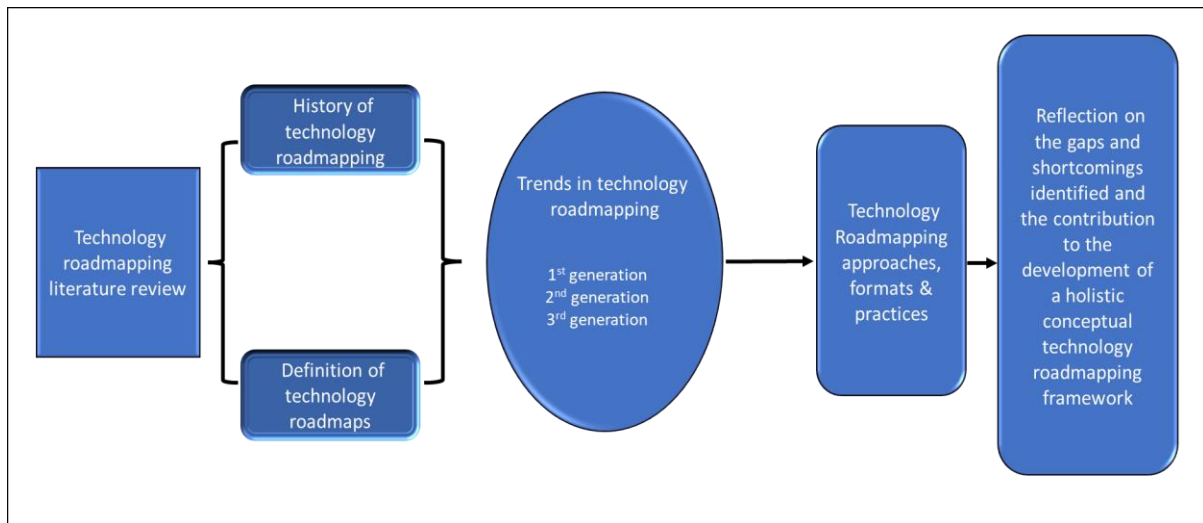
Technology roadmapping literature review

History of technology roadmapping

Definition of technology roadmaps

Trends in technology roadmapping

1$^{st}$ generation
2$^{nd}$ generation
3$^{rd}$ generation

Technology Roadmapping approaches, formats & practices

Reflection on the gaps and shortcomings identified and the contribution to the development of a holistic conceptual technology roadmapping framework